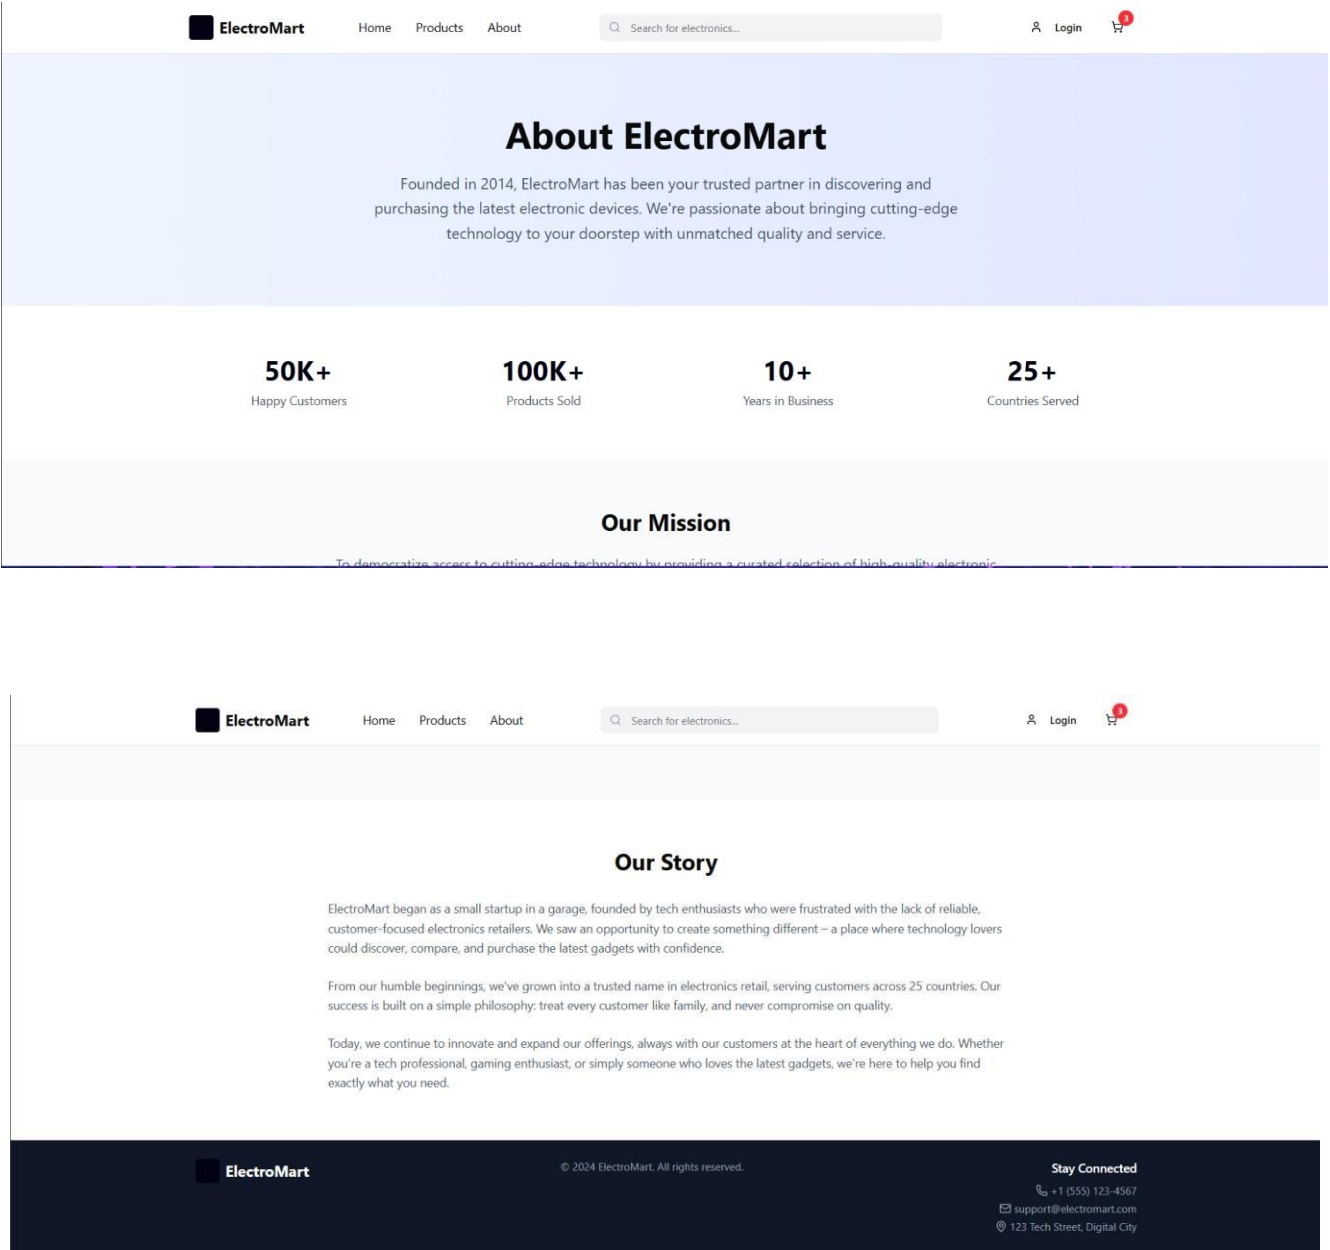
ElectroMart Home Products About Search for electronics... Login 3

About ElectroMart

Founded in 2014, ElectroMart has been your trusted partner in discovering and purchasing the latest electronic devices. We're passionate about bringing cutting-edge technology to your doorstep with unmatched quality and service.

50K+
Happy Customers

100K+
Products Sold

10+
Years in Business

25+
Countries Served

Our Mission

To democratize access to cutting-edge technology by providing a curated selection of high-quality electronic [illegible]

ElectroMart Home Products About Search for electronics... Login 3

Our Story

ElectroMart began as a small startup in a garage, founded by tech enthusiasts who were frustrated with the lack of reliable, customer-focused electronics retailers. We saw an opportunity to create something different – a place where technology lovers could discover, compare, and purchase the latest gadgets with confidence.

From our humble beginnings, we've grown into a trusted name in electronics retail, serving customers across 25 countries. Our success is built on a simple philosophy: treat every customer like family, and never compromise on quality.

Today, we continue to innovate and expand our offerings, always with our customers at the heart of everything we do. Whether you're a tech professional, gaming enthusiast, or simply someone who loves the latest gadgets, we're here to help you find exactly what you need.

ElectroMart

© 2024 ElectroMart. All rights reserved.

Stay Connected
+1 (555) 123-4567
support@electromart.com
123 Tech Street, Digital City